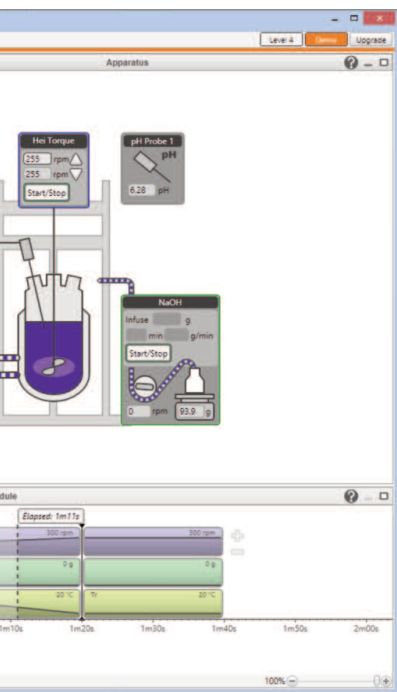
Level 4
Demo
Upgrade
Apparatus
Hei Torque
255 rpm
255 rpm
Start/Stop
pH Probe 1
pH
6.28 pH
NaOH
Infuse g
min g/min
Start/Stop
0 rpm
93.9 g
dule
Elapsed: 1m11s
300 rpm
300 rpm
0 g
0 g
20 °C
Tr
20 °C
1m10s
1m20s
1m30s
1m40s
1m50s
2m00s
100%